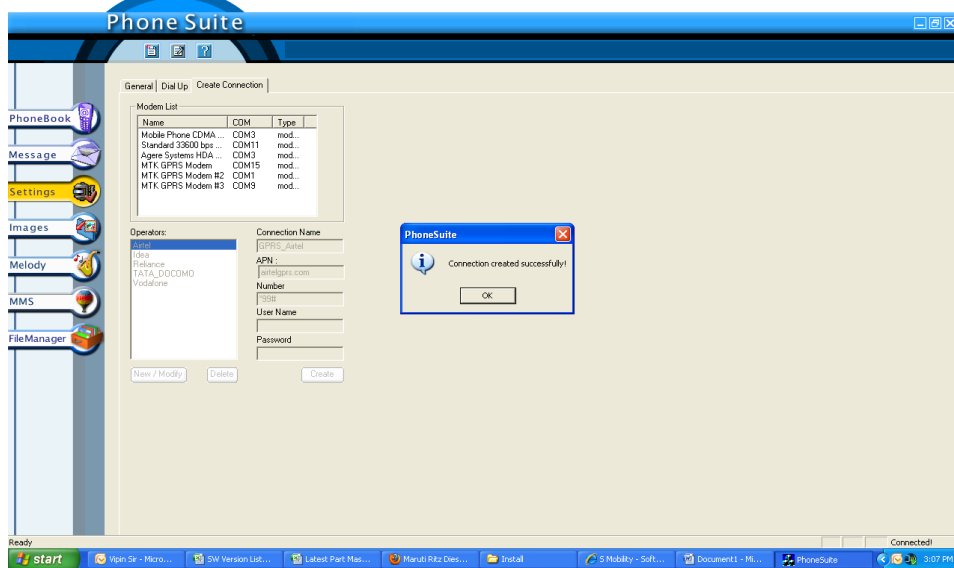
Phone Suite

PhoneBook
Message
Settings
Images
Melody
MMS
FileManager

General | Dial Up | Create Connection

Modem List

| Name | COM | Type |
|---|---|---|
| Mobile Phone CDMA ... | COM3 | mod... |
| Standard 33600 bps ... | COM11 | mod... |
| Agere Systems HDA ... | COM3 | mod... |
| MTK GPRS Modem | COM15 | mod... |
| MTK GPRS Modem #2 | COM1 | mod... |
| MTK GPRS Modem #3 | COM9 | mod... |

Operators:
Airtel
Idea
Reliance
TATA_DOCOMO
Vodafone

Connection Name
GPRS_Airtel
APN :
airtelgprs.com
Number
*99#
User Name
Password

New / Modify
Delete
Create

PhoneSuite
Connection created successfully!
OK

Ready
Connected!

start
Vipin Sir - Micro...
SW Version List...
Latest Part Mas...
Maruti Ritz Dies...
Install
S Mobility - Soft...
Document1 - Mi...
PhoneSuite
3:07 PM